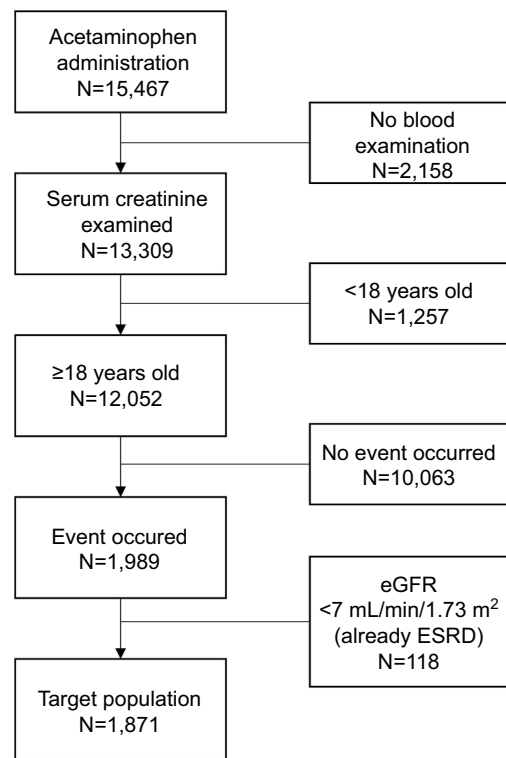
Acetaminophen administration
N=15,467

No blood examination
N=2,158

Serum creatinine examined
N=13,309

<18 years old
N=1,257

≥18 years old
N=12,052

No event occurred
N=10,063

Event occured
N=1,989

eGFR
<7 mL/min/1.73 m$^2$
(already ESRD)
N=118

Target population
N=1,871